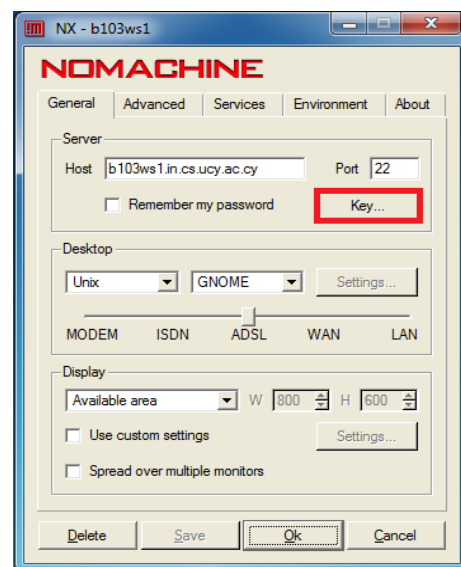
NX - b103ws1

NOMACHINE

General Advanced Services Environment About

Server

Host b103ws1.in.cs.ucy.ac.cy Port 22

Remember my password

Key...

Desktop

Unix GNOME Settings...

MODEM ISDN ADSL WAN LAN

Display

Available area W 800 H 600

Use custom settings Settings...

Spread over multiple monitors

Delete Save Ok Cancel